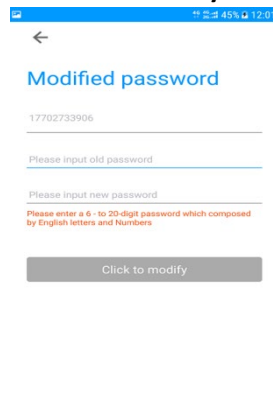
45% 12:07

←

Modified password

17702733906

Please input old password

Please input new password

Please enter a 6 - to 20-digit password which composed by English letters and Numbers

Click to modify